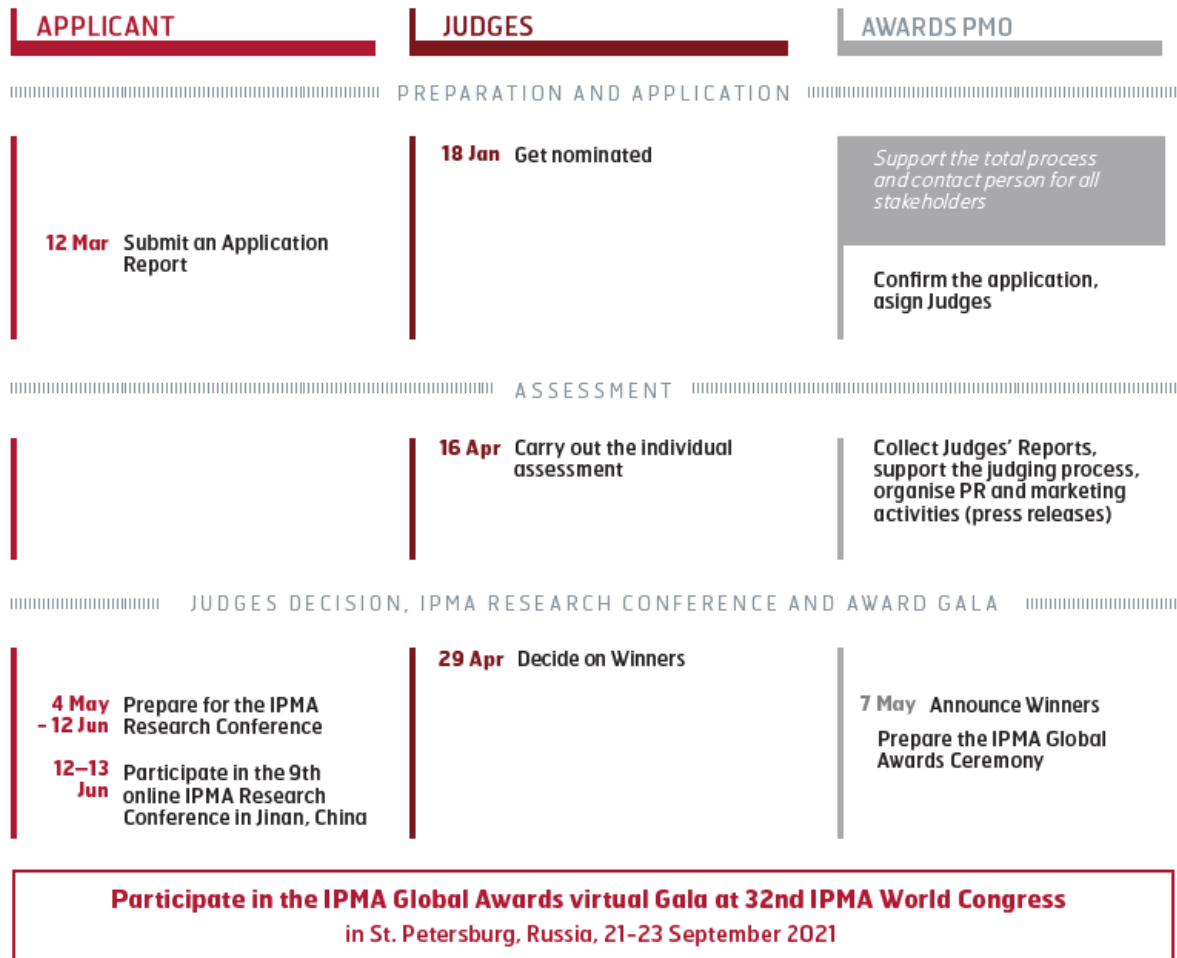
APPLICANT

JUDGES

AWARDS PMO

PREPARATION AND APPLICATION

12 Mar Submit an Application Report

18 Jan Get nominated

Support the total process and contact person for all stakeholders

Confirm the application, asign Judges

ASSESSMENT

16 Apr Carry out the individual assessment

Collect Judges' Reports, support the judging process, organise PR and marketing activities (press releases)

JUDGES DECISION, IPMA RESEARCH CONFERENCE AND AWARD GALA

4 May – 12 Jun Prepare for the IPMA Research Conference

12–13 Jun Participate in the 9th online IPMA Research Conference in Jinan, China

29 Apr Decide on Winners

7 May Announce Winners

Prepare the IPMA Global Awards Ceremony

Participate in the IPMA Global Awards virtual Gala at 32nd IPMA World Congress in St. Petersburg, Russia, 21-23 September 2021